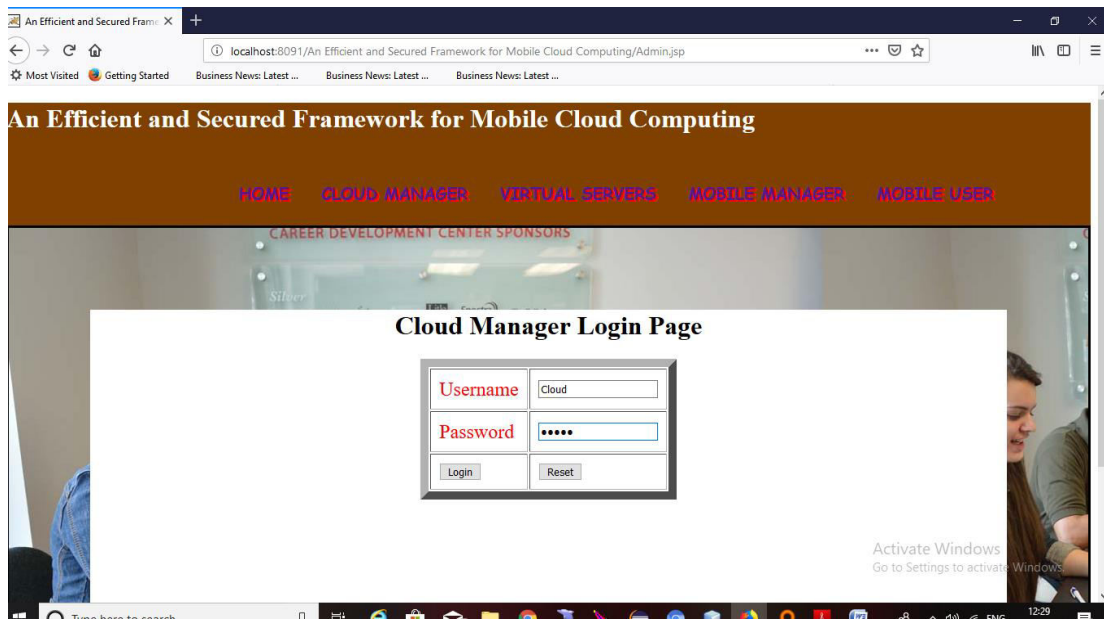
An Efficient and Secured Frame ×

localhost:8091/An Efficient and Secured Framework for Mobile Cloud Computing/Admin.jsp

Most Visited Getting Started Business News: Latest ... Business News: Latest ... Business News: Latest ...

An Efficient and Secured Framework for Mobile Cloud Computing

HOME CLOUD MANAGER VIRTUAL SERVERS MOBILE MANAGER MOBILE USER

CAREER DEVELOPMENT CENTER SPONSORS

Silver

Cloud Manager Login Page

| Username | Cloud |
|---|---|
| Password | ••••• |
| Login | Reset |

Activate Windows
Go to Settings to activate Windows.

Type here to search

12:29